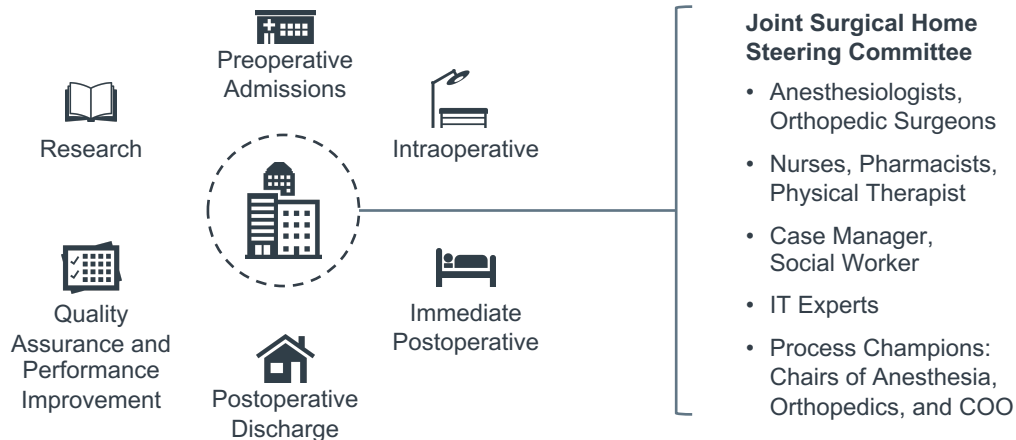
Preoperative Admissions

Research

Intraoperative

Quality Assurance and Performance Improvement

Immediate Postoperative

Postoperative Discharge

**Joint Surgical Home Steering Committee**

- Anesthesiologists, Orthopedic Surgeons
- Nurses, Pharmacists, Physical Therapist
- Case Manager, Social Worker
- IT Experts
- Process Champions: Chairs of Anesthesia, Orthopedics, and COO